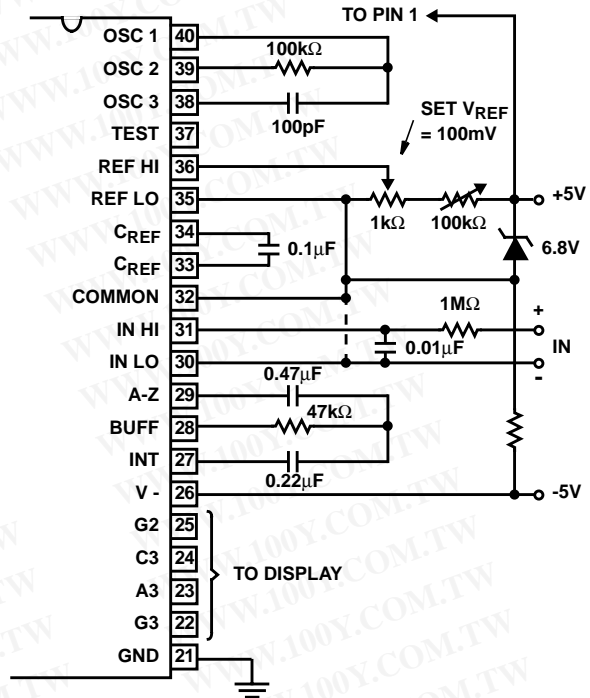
TO PIN 1

OSC 1 40
OSC 2 39
OSC 3 38
TEST 37
REF HI 36
REF LO 35
$C_{REF}$ 34
$C_{REF}$ 33
COMMON 32
IN HI 31
IN LO 30
A-Z 29
BUFF 28
INT 27
V - 26
G2 25
C3 24
A3 23
G3 22
GND 21

100kΩ
100pF
SET $V_{REF}$ = 100mV
1kΩ
100kΩ
+5V
6.8V
0.1μF
1MΩ
+
IN
-
0.01μF
0.47μF
47kΩ
0.22μF
-5V
TO DISPLAY

WWW.100Y.COM.TW